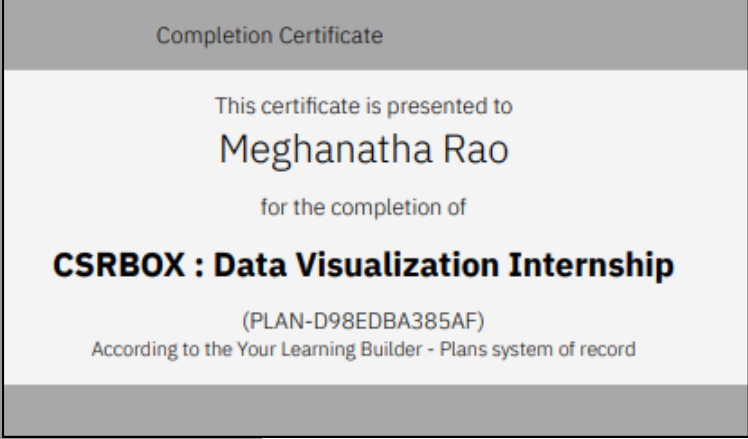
Completion Certificate

This certificate is presented to

Meghanatha Rao

for the completion of

CSRBOX : Data Visualization Internship

(PLAN-D98EDBA385AF)

According to the Your Learning Builder - Plans system of record